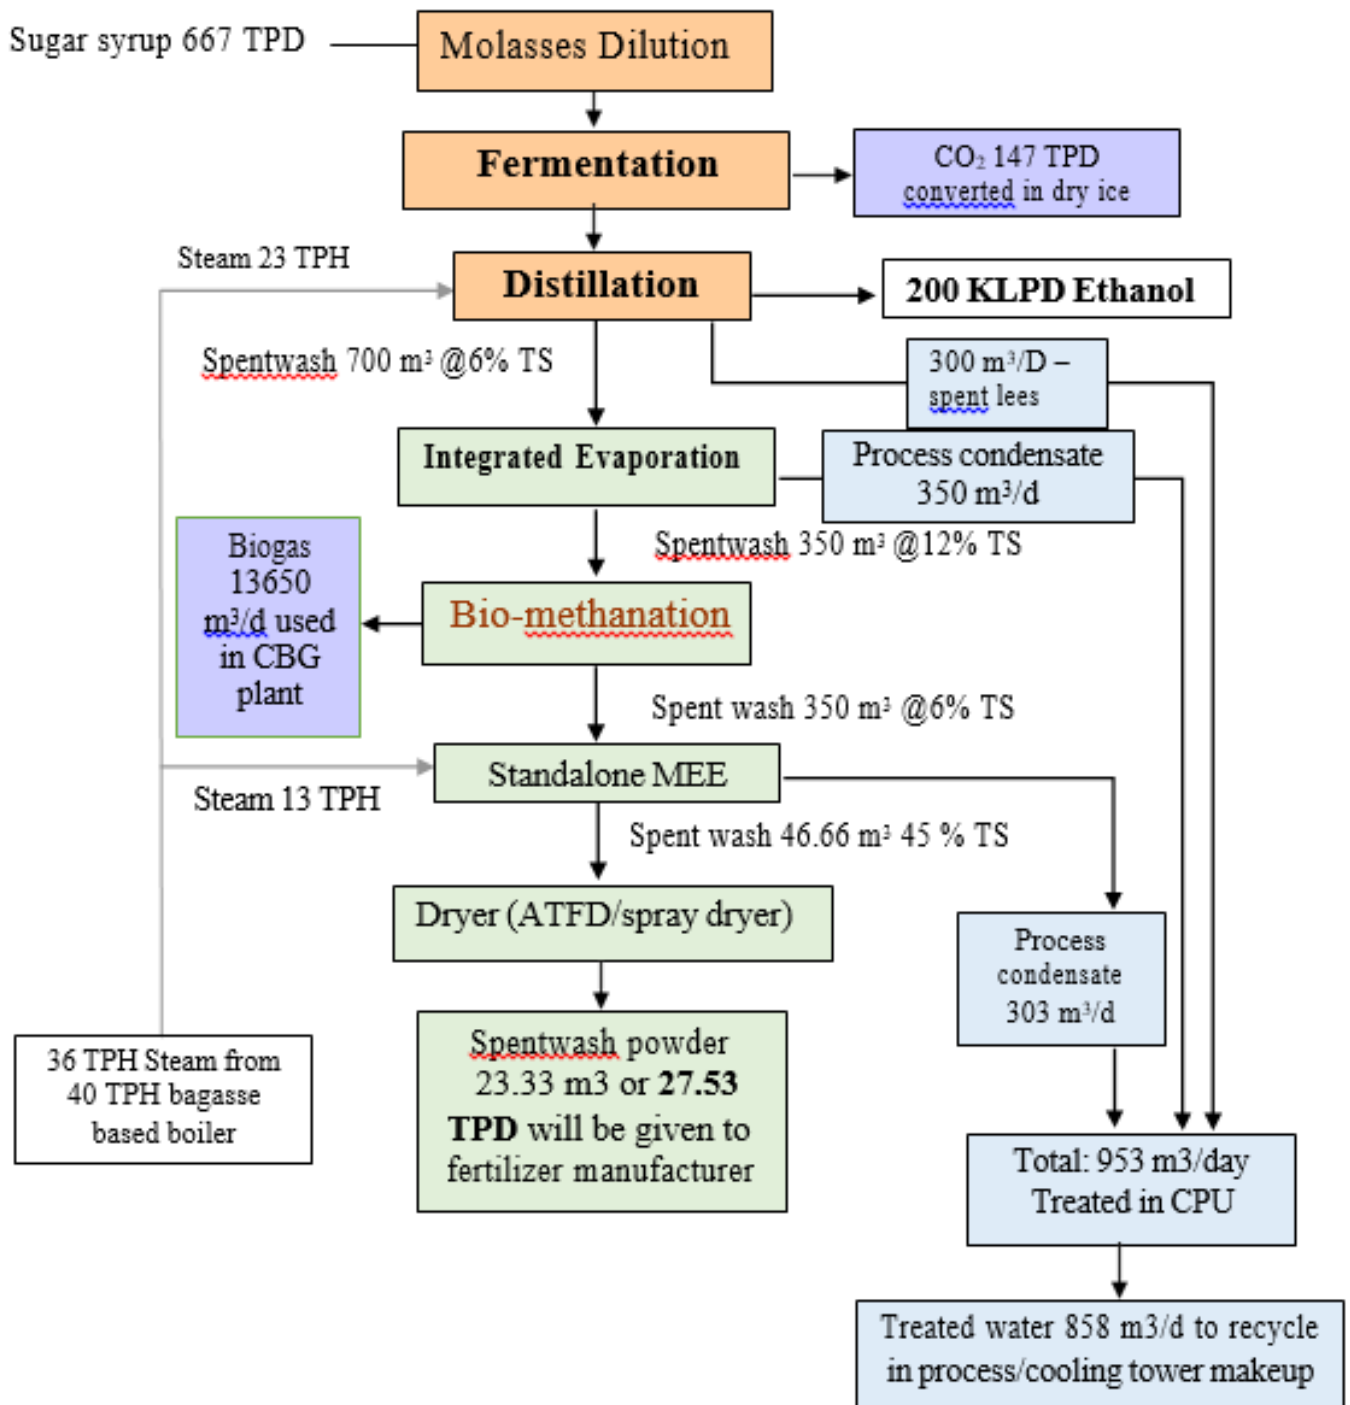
Sugar syrup 667 TPD

Molasses Dilution

Fermentation

$CO_2$ 147 TPD converted in dry ice

Steam 23 TPH

Distillation

200 KLPD Ethanol

Spentwash 700 m³ @6% TS

300 m³/D – spent lees

Integrated Evaporation

Process condensate 350 m³/d

Spentwash 350 m³ @12% TS

Biogas 13650 m³/d used in CBG plant

Bio-methanation

Spent wash 350 m³ @6% TS

Standalone MEE

Steam 13 TPH

Spent wash 46.66 m³ 45 % TS

Dryer (ATFD/spray dryer)

Process condensate 303 m³/d

36 TPH Steam from 40 TPH bagasse based boiler

Spentwash powder 23.33 m3 or **27.53 TPD** will be given to fertilizer manufacturer

Total: 953 m3/day Treated in CPU

Treated water 858 m3/d to recycle in process/cooling tower makeup